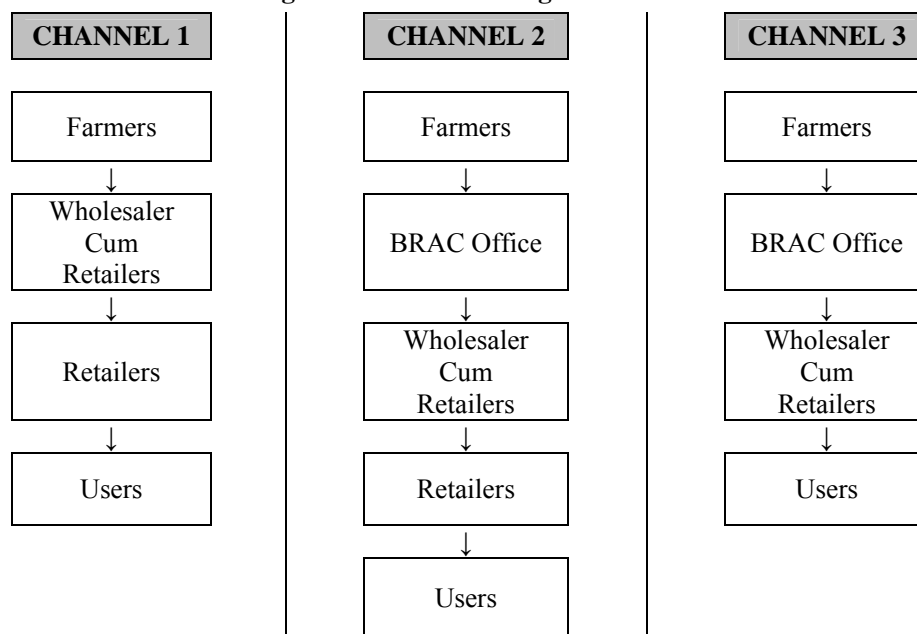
CHANNEL 1

Farmers

Wholesaler Cum Retailers

Retailers

Users

CHANNEL 2

Farmers

BRAC Office

Wholesaler Cum Retailers

Retailers

Users

CHANNEL 3

Farmers

BRAC Office

Wholesaler Cum Retailers

Users